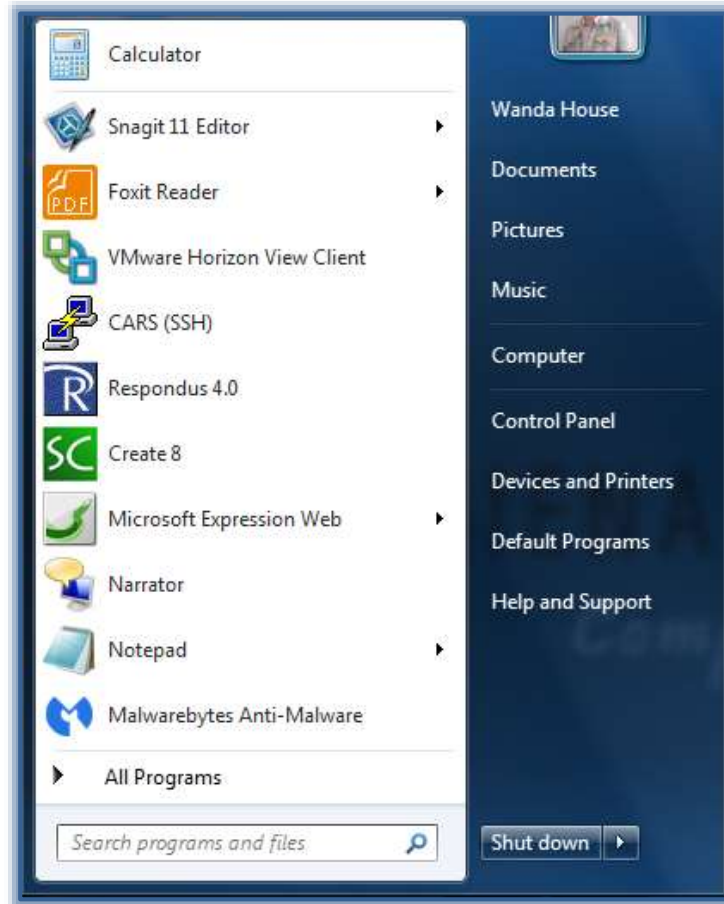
Calculator

Snagit 11 Editor

PDF Foxit Reader

VMware Horizon View Client

CARS (SSH)

Respondus 4.0

SC Create 8

Microsoft Expression Web

Narrator

Notepad

Malwarebytes Anti-Malware

All Programs

Search programs and files

Wanda House

Documents

Pictures

Music

Computer

Control Panel

Devices and Printers

Default Programs

Help and Support

Shut down